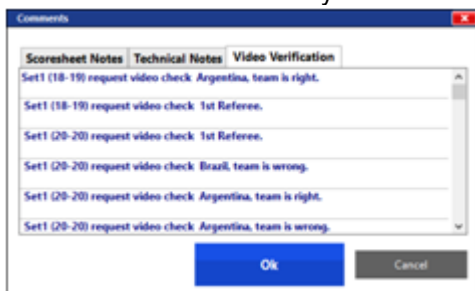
Comments

Scoresheet Notes | Technical Notes | Video Verification

Set1 (18-19) request video check Argentina, team is right.

Set1 (18-19) request video check 1st Referee.

Set1 (20-20) request video check 1st Referee.

Set1 (20-20) request video check Brazil, team is wrong.

Set1 (20-20) request video check Argentina, team is right.

Set1 (20-20) request video check Argentina, team is wrong.

Ok

Cancel